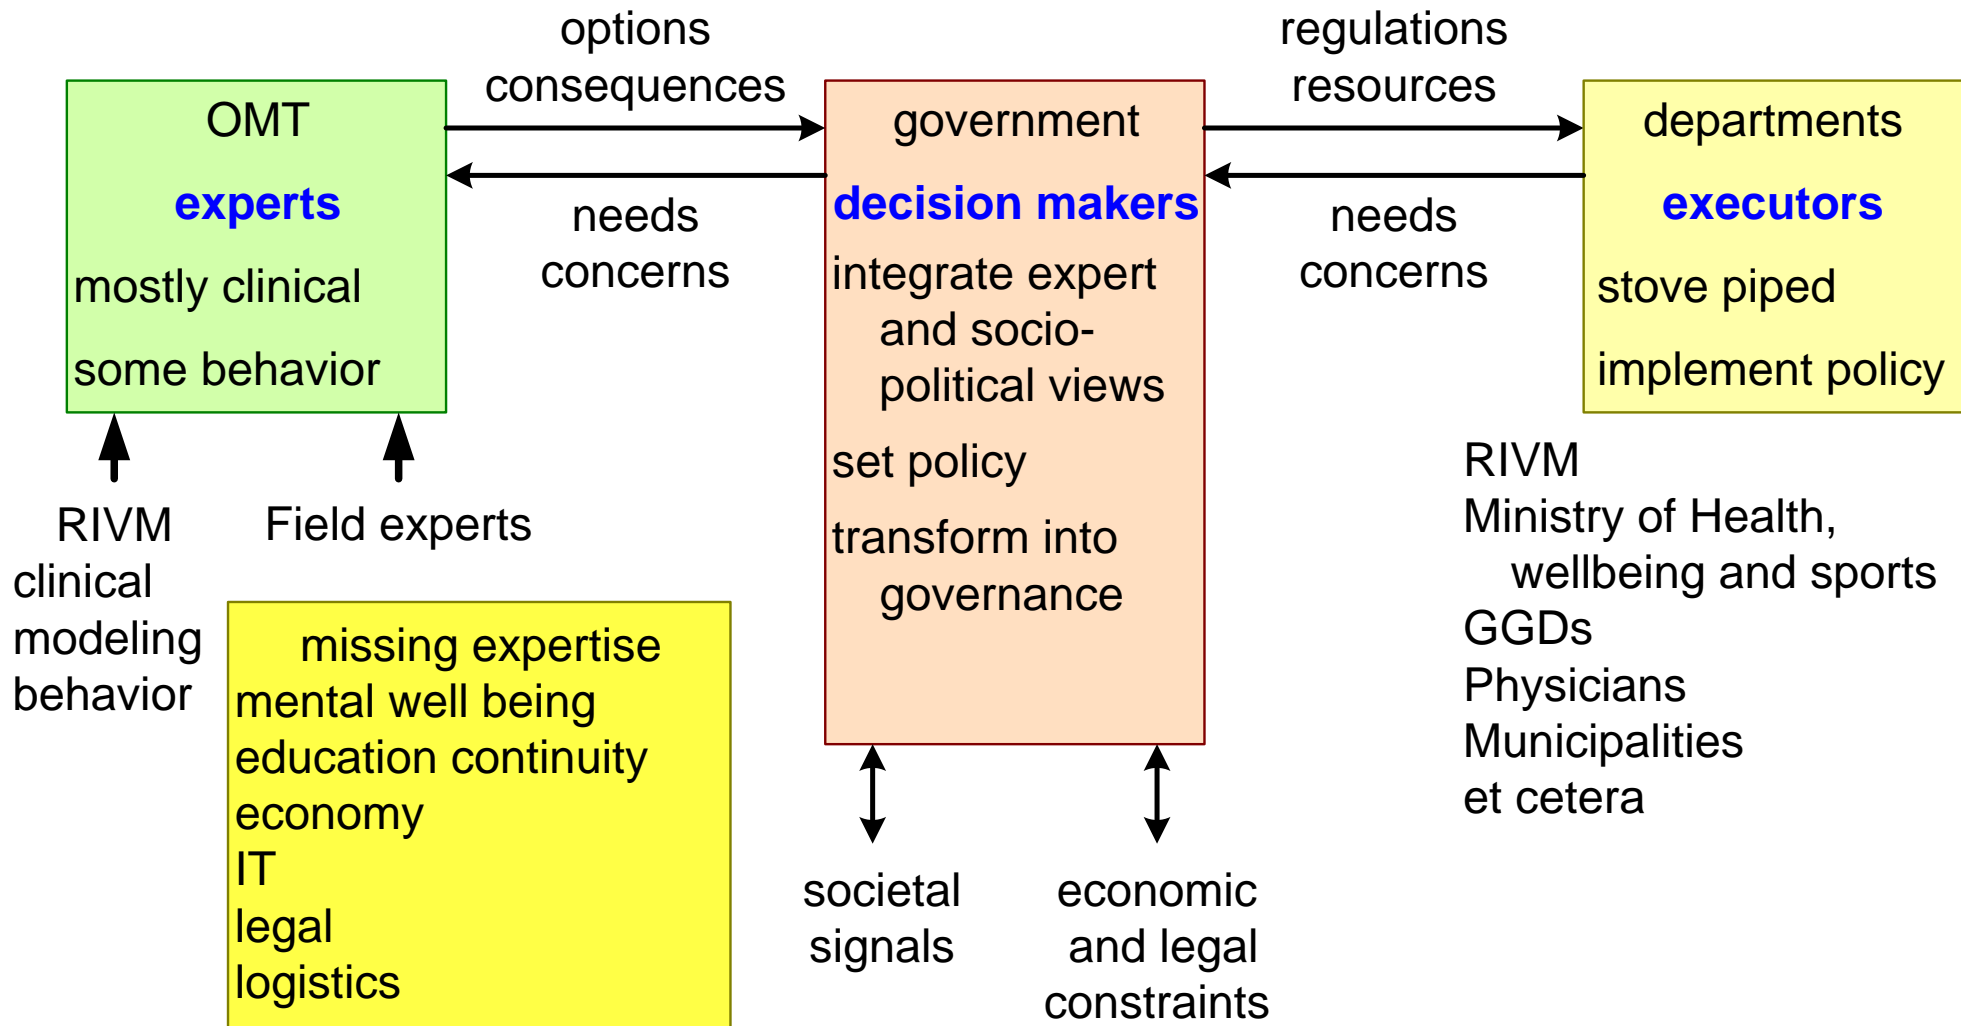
OMT

experts

mostly clinical

some behavior

options
consequences

needs
concerns

government

decision makers

integrate expert and socio-political views

set policy

transform into governance

regulations
resources

needs
concerns

departments

executors

stove piped

implement policy

RIVM
clinical
modeling
behavior

Field experts

missing expertise
mental well being
education continuity
economy
IT
legal
logistics

societal
signals

economic
and legal
constraints

RIVM
Ministry of Health, wellbeing and sports
GGDs
Physicians
Municipalities
et cetera